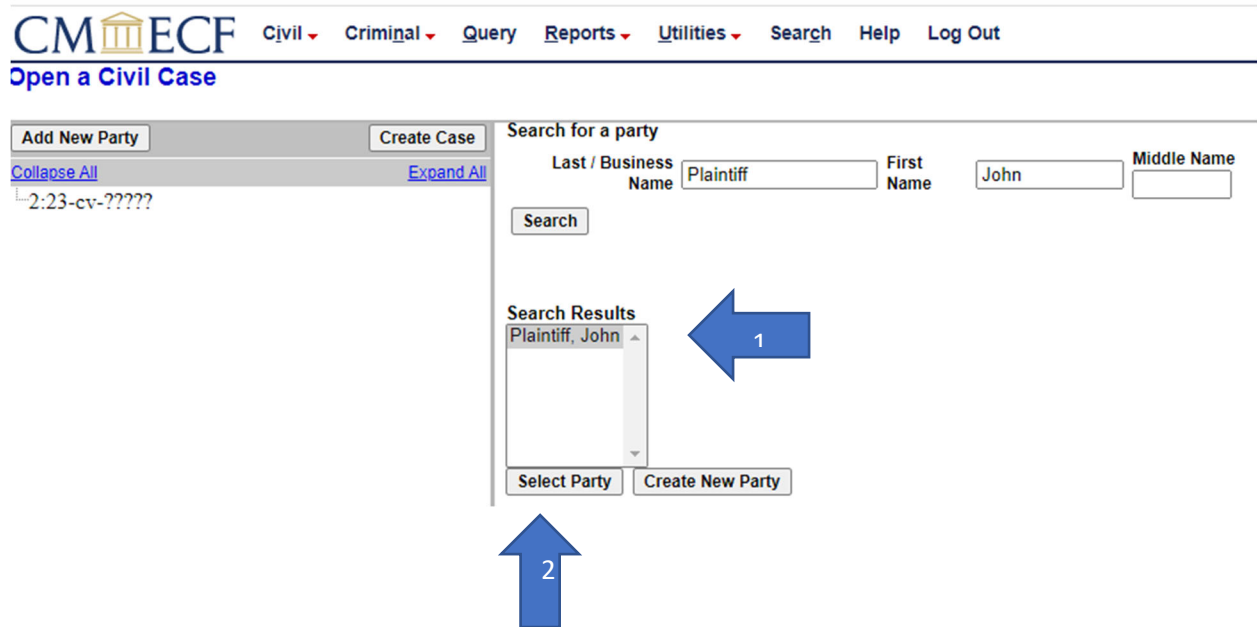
CM ECF Civil Criminal Query Reports Utilities Search Help Log Out

Open a Civil Case

Add New Party Create Case

Collapse All Expand All

2:23-cv-?????

Search for a party

Last / Business Name Plaintiff First Name John Middle Name

Search

Search Results

Plaintiff, John

1

Select Party Create New Party

2